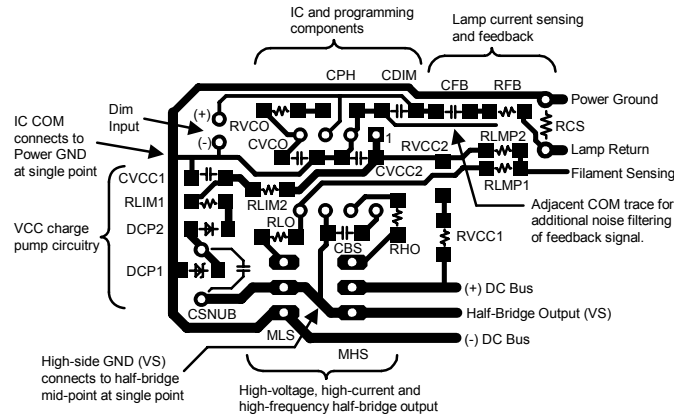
IC and programming components

Lamp current sensing and feedback

CPH

CDIM

CFB

RFB

Power Ground

IC COM connects to Power GND at single point

Dim Input

(+)

(-)

RVCO

CVCO

1

RVCC2

RLMP2

RCS

Lamp Return

RLMP1

Filament Sensing

CVCC1

RLIM1

RLIM2

CVCC2

Adjacent COM trace for additional noise filtering of feedback signal.

VCC charge pump circuitry

DCP2

RLO

CBS

RHO

RVCC1

DCP1

(+) DC Bus

CSNUB

Half-Bridge Output (VS)

MLS

MHS

(-) DC Bus

High-side GND (VS) connects to half-bridge mid-point at single point

High-voltage, high-current and high-frequency half-bridge output